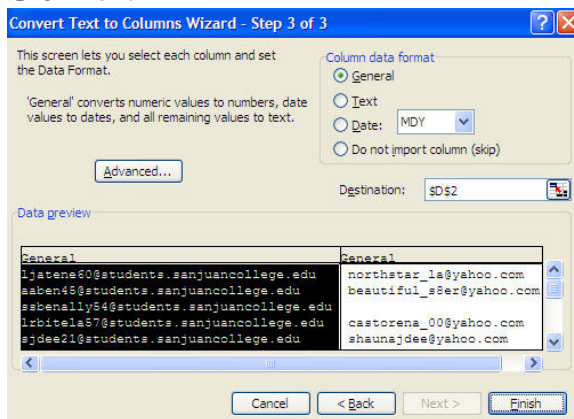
Convert Text to Columns Wizard - Step 3 of 3

This screen lets you select each column and set the Data Format.

'General' converts numeric values to numbers, date values to dates, and all remaining values to text.

Advanced...

Column data format
General
Text
Date: MDY
Do not import column (skip)

Destination: $D$2

Data preview

| General | General |
|---|---|
| ljatene60@students.sanjuancollege.edu | northstar_la@yahoo.com |
| aaben45@students.sanjuancollege.edu | beautiful_s8er@yahoo.com |
| ssbenally54@students.sanjuancollege.edu | |
| lrbitela67@students.sanjuancollege.edu | castorena_00@yahoo.com |
| sjdee21@students.sanjuancollege.edu | shaunajdee@yahoo.com |

Cancel
< Back
Next >
Finish